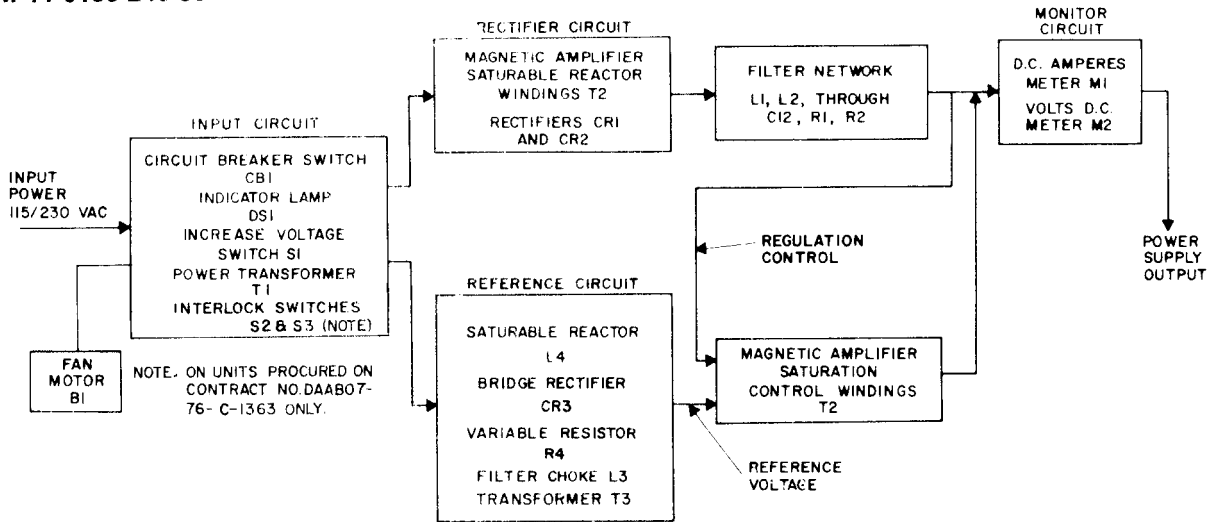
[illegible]

INPUT POWER 115/230 VAC

INPUT CIRCUIT

CIRCUIT BREAKER SWITCH CB1
INDICATOR LAMP DS1
INCREASE VOLTAGE SWITCH S1
POWER TRANSFORMER T1
INTERLOCK SWITCHES S2 & S3 (NOTE)

FAN MOTOR B1

NOTE. ON UNITS PROCURED ON CONTRACT NO. DAAB07-76-C-1363 ONLY.

RECTIFIER CIRCUIT

MAGNETIC AMPLIFIER SATURABLE REACTOR WINDINGS T2
RECTIFIERS CR1 AND CR2

FILTER NETWORK
L1, L2, THROUGH C12, R1, R2

MONITOR CIRCUIT

D.C. AMPERES METER M1
VOLTS D.C. METER M2

POWER SUPPLY OUTPUT

REGULATION CONTROL

REFERENCE CIRCUIT

SATURABLE REACTOR L4
BRIDGE RECTIFIER CR3
VARIABLE RESISTOR R4
FILTER CHOKE L3
TRANSFORMER T3

MAGNETIC AMPLIFIER SATURATION CONTROL WINDINGS T2

REFERENCE VOLTAGE